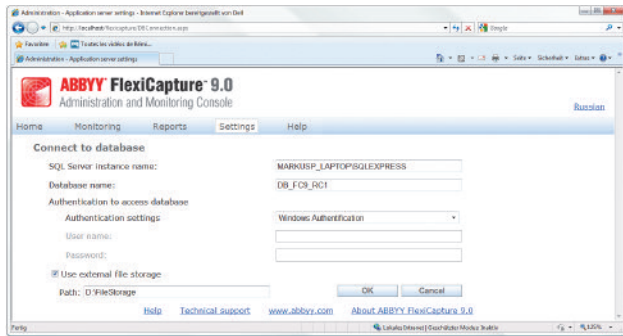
Administration - Application server settings - Internet Explorer bereitgestellt von Dell

http://localhost/flexicapture/DBConnection.aspx

Google

Favoriten

Toutes les vidéos de Rémi...

Administration - Application server settings

Seite ▾ Sicherheit ▾ Extras ▾

ABBYY FlexiCapture 9.0
Administration and Monitoring Console

Russian

Home Monitoring Reports Settings Help

Connect to database

SQL Server instance name: MARKUSP_LAPTOP\SQLEXPRESS

Database name: DB_FC9_RC1

Authentication to access database

Authentication settings Windows Authentification

User name:

Password:

Use external file storage

Path: D:\FileStorage

OK Cancel

Help Technical support www.abbyy.com About ABBYY FlexiCapture 9.0

Fertig

Lokales Intranet | Geschützter Modus: Inaktiv

125%